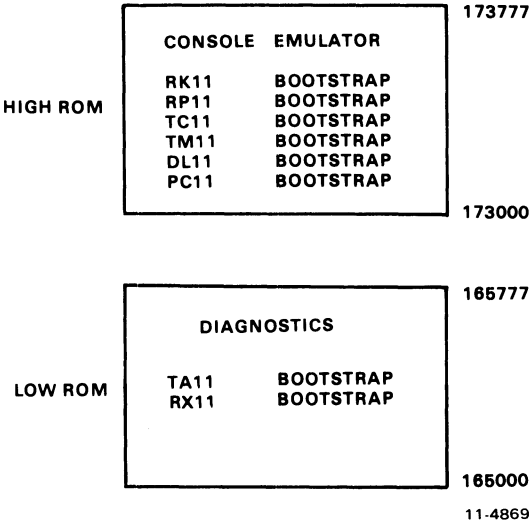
HIGH ROM

173777

CONSOLE EMULATOR

| | |
|---|---|
| RK11 | BOOTSTRAP |
| RP11 | BOOTSTRAP |
| TC11 | BOOTSTRAP |
| TM11 | BOOTSTRAP |
| DL11 | BOOTSTRAP |
| PC11 | BOOTSTRAP |

173000

LOW ROM

165777

DIAGNOSTICS

| | |
|---|---|
| TA11 | BOOTSTRAP |
| RX11 | BOOTSTRAP |

165000

11-4869